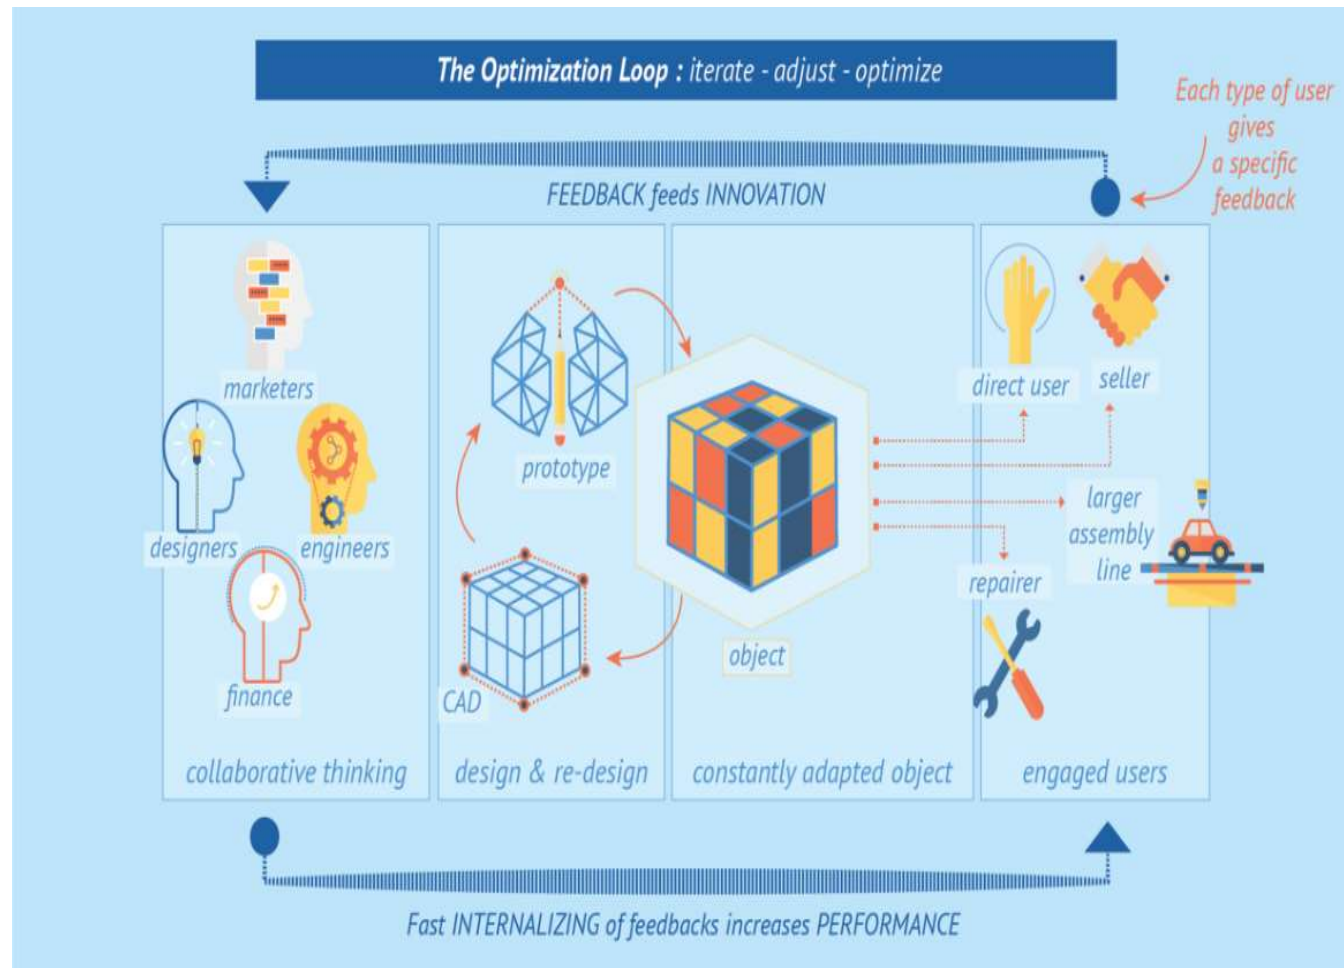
The Optimization Loop : iterate - adjust - optimize

Each type of user gives a specific feedback

FEEDBACK feeds INNOVATION

marketers

designers

engineers

finance

prototype

CAD

object

direct user

seller

larger assembly line

repairer

collaborative thinking

design & re-design

constantly adapted object

engaged users

Fast INTERNALIZING of feedbacks increases PERFORMANCE